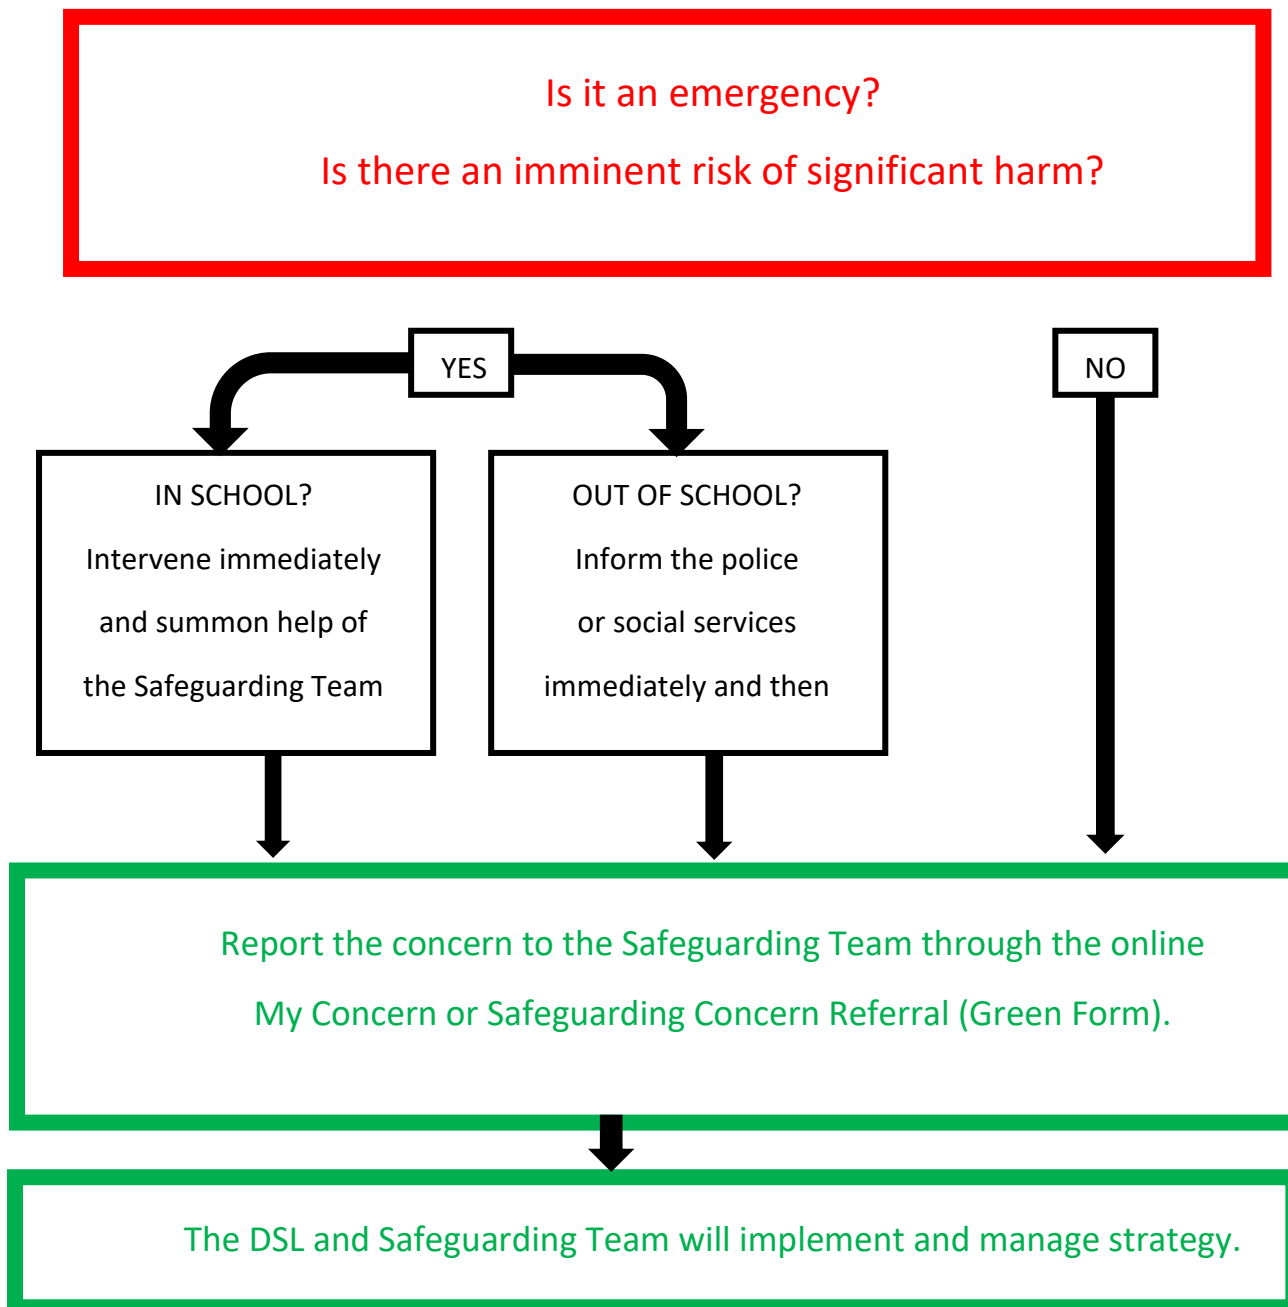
Is it an emergency?

Is there an imminent risk of significant harm?

YES

NO

IN SCHOOL?

Intervene immediately and summon help of the Safeguarding Team

OUT OF SCHOOL?

Inform the police or social services immediately and then

Report the concern to the Safeguarding Team through the online My Concern or Safeguarding Concern Referral (Green Form).

The DSL and Safeguarding Team will implement and manage strategy.